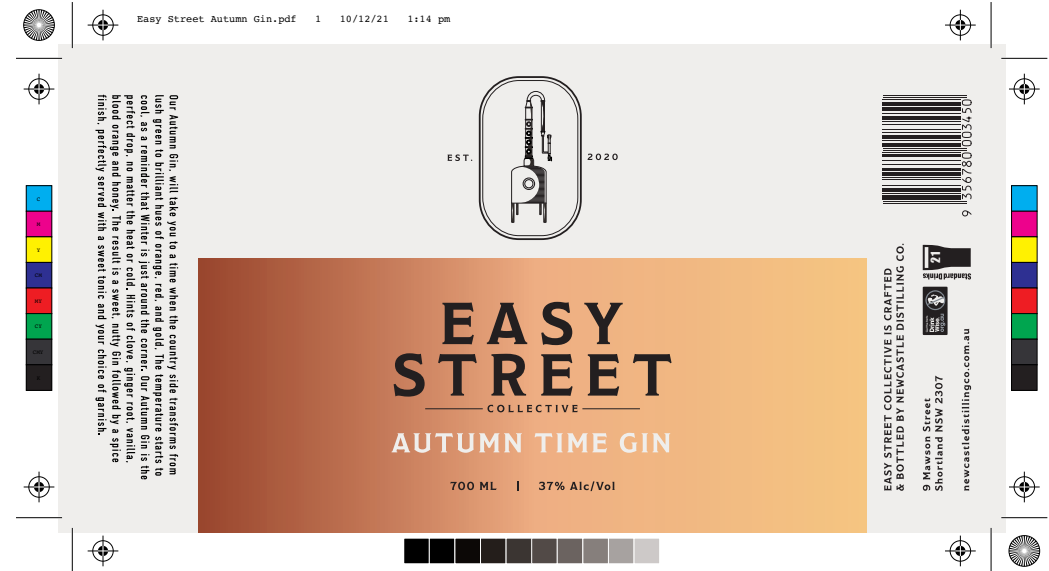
Easy Street Autumn Gin.pdf 1 10/12/21 1:14 pm

Our Autumn Gin, will take you to a time when the country side transforms from lush green to brilliant hues of orange, red, and gold. The temperature starts to cool, as a reminder that Winter is just around the corner. Our Autumn Gin is the perfect drop, no matter the heat or cold. Hints of clove, ginger root, vanilla, blood orange and honey. The result is a sweet, nutty Gin followed by a spice finish, perfectly served with a sweet tonic and your choice of garnish.

EST. 2020

EASY STREET
COLLECTIVE
AUTUMN TIME GIN
700 ML | 37% Alc/Vol

9 356780 003450

EASY STREET COLLECTIVE IS CRAFTED & BOTTLED BY NEWCASTLE DISTILLING CO.
9 Mawson Street Shortland NSW 2307
newcastledistillingco.com.au

21 Standard Drinks

Drink Wise

C M Y CM MY CY CMY K